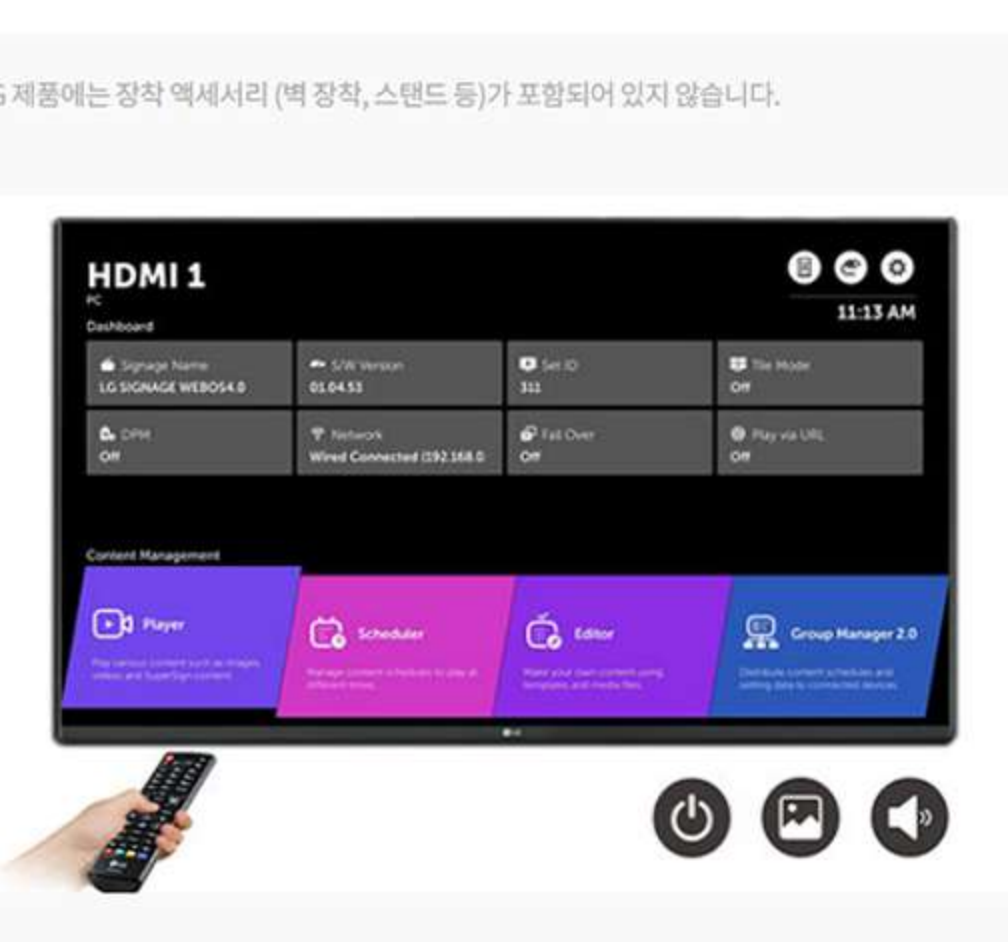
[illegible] 제품에는 장착 액세서리 (벽 장착, 스탠드 등)가 포함되어 있지 않습니다.

HDMI 1
PC
Dashboard

11:13 AM

| Signage Name | S/W Version | Set ID | Tile Mode |
|---|---|---|---|
| LG SIGNAGE WEBOS4.0 | 01.04.53 | 311 | Off |
| DPM | Network | Fail Over | Play via URL |
| Off | Wired Connected (192.168.0 | Off | Off |

Content Management

Player
Play various content such as images, videos and SuperSign content.

Scheduler
Manage content schedules to play at different times.

Editor
Make your own content using templates and media files.

Group Manager 2.0
Distribute content schedules and setting data to connected devices.

LG